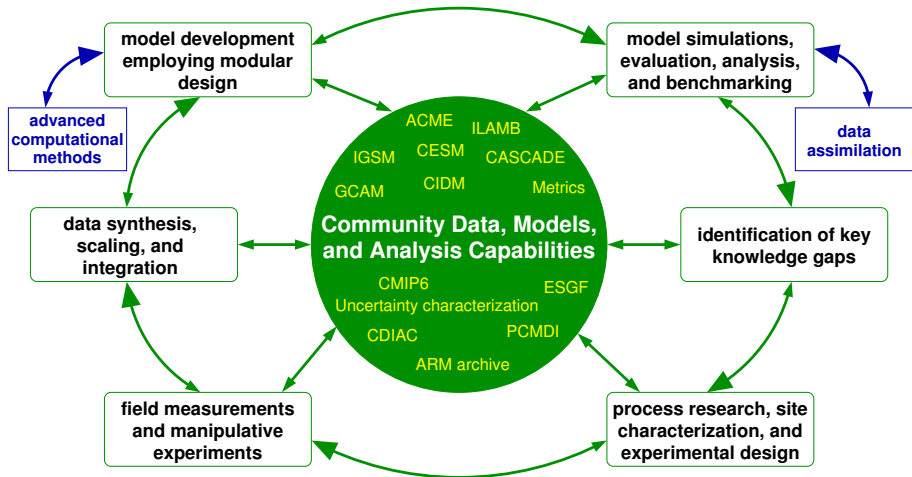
model development employing modular design

model simulations, evaluation, analysis, and benchmarking

advanced computational methods

data assimilation

ACME
ILAMB
IGSM
CESM
CASCADE
GCAM
CIDM
Metrics

Community Data, Models, and Analysis Capabilities

CMIP6
ESGF
Uncertainty characterization
CDIAC
PCMDI
ARM archive

data synthesis, scaling, and integration

identification of key knowledge gaps

field measurements and manipulative experiments

process research, site characterization, and experimental design